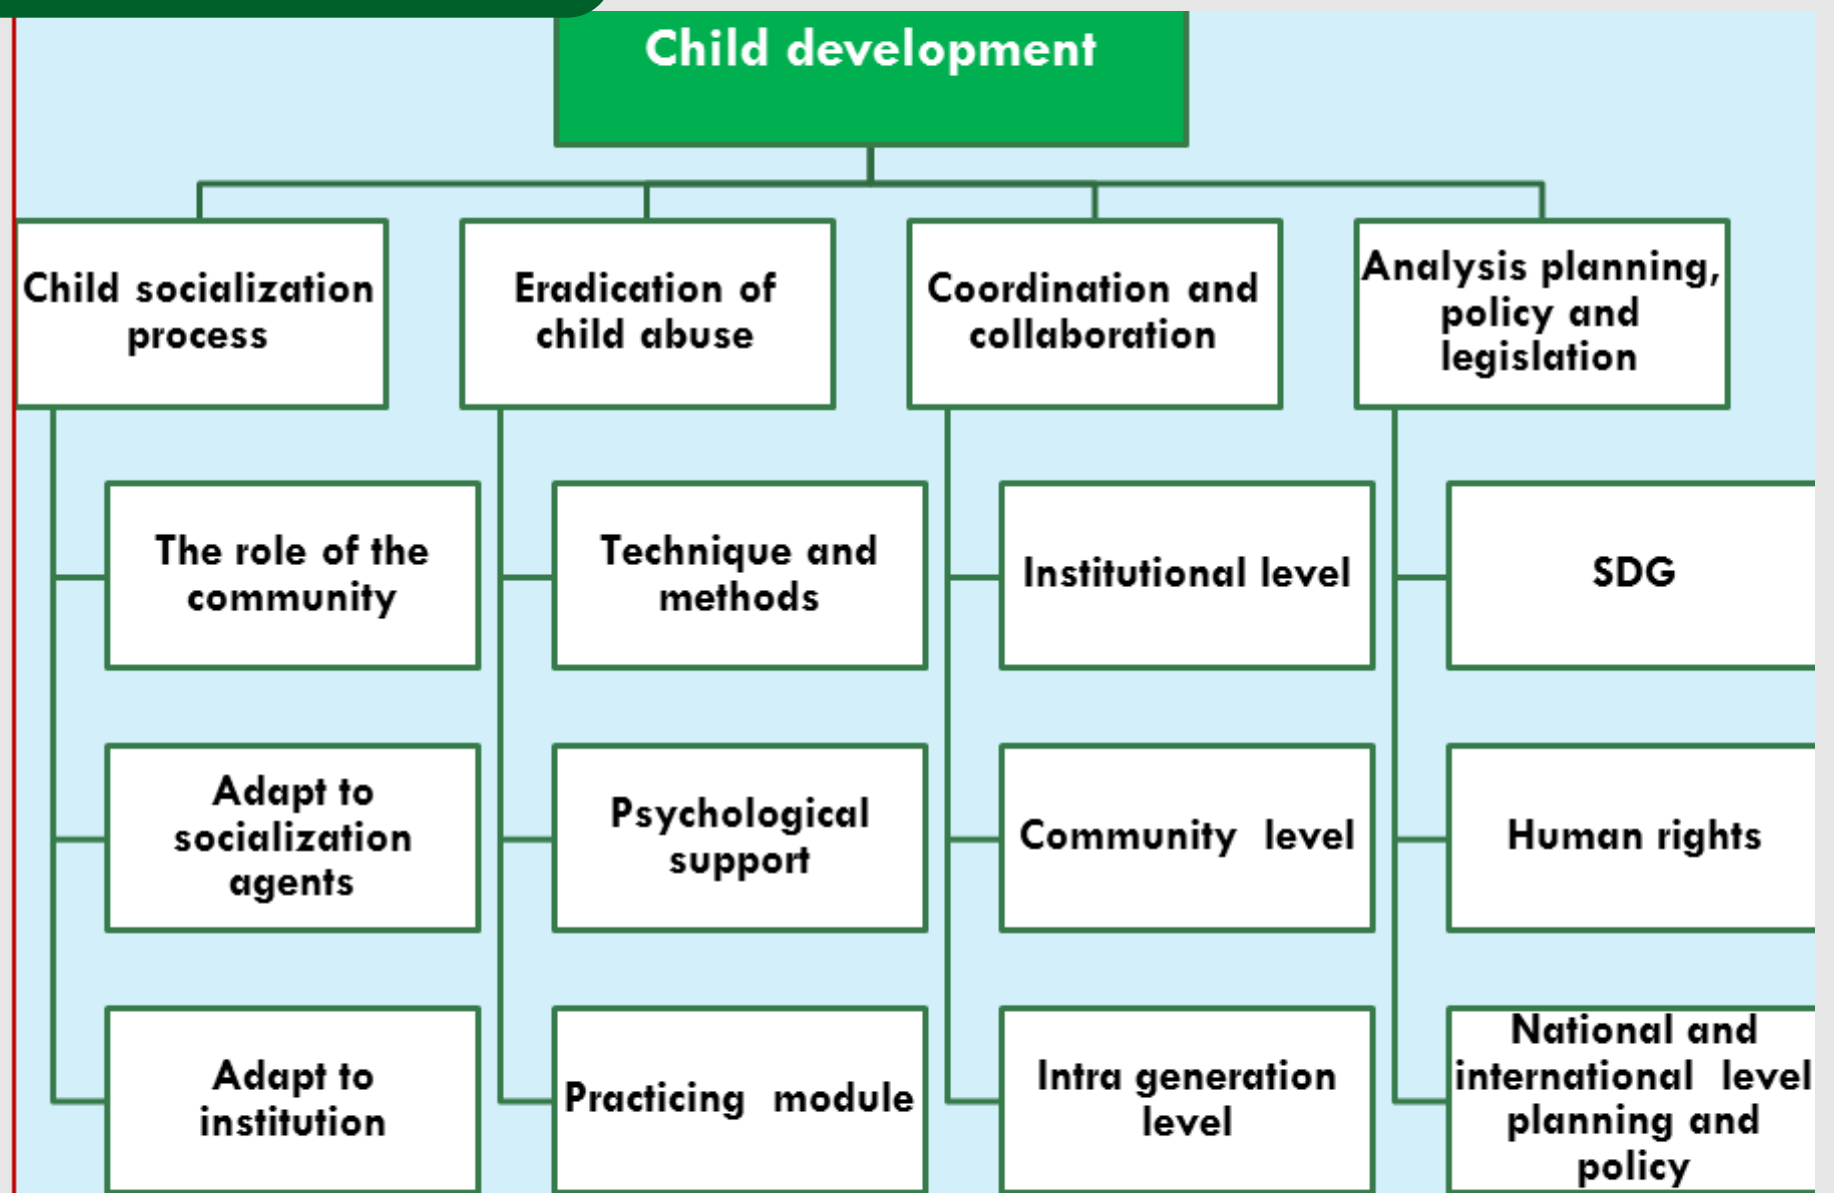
Child development

Child socialization process

The role of the community

Adapt to socialization agents

Adapt to institution

Eradication of child abuse

Technique and methods

Psychological support

Practicing module

Coordination and collaboration

Institutional level

Community level

Intra generation level

Analysis planning, policy and legislation

SDG

Human rights

National and international level planning and policy